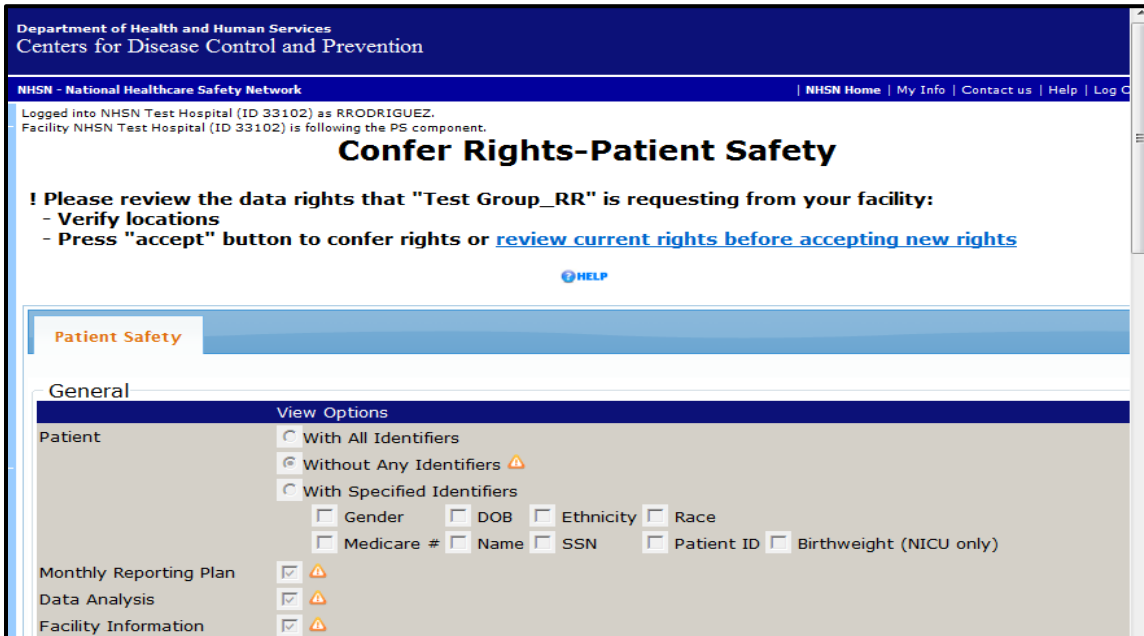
Department of Health and Human Services
Centers for Disease Control and Prevention

NHSN - National Healthcare Safety Network

| NHSN Home | My Info | Contact us | Help | Log O

Logged into NHSN Test Hospital (ID 33102) as RRODRIGUEZ.
Facility NHSN Test Hospital (ID 33102) is following the PS component.

Confer Rights-Patient Safety

! Please review the data rights that "Test Group_RR" is requesting from your facility:
- Verify locations
- Press "accept" button to confer rights or review current rights before accepting new rights

HELP

Patient Safety

General

View Options

Patient
With All Identifiers
Without Any Identifiers
With Specified Identifiers
Gender DOB Ethnicity Race
Medicare # Name SSN Patient ID Birthweight (NICU only)

Monthly Reporting Plan
Data Analysis
Facility Information